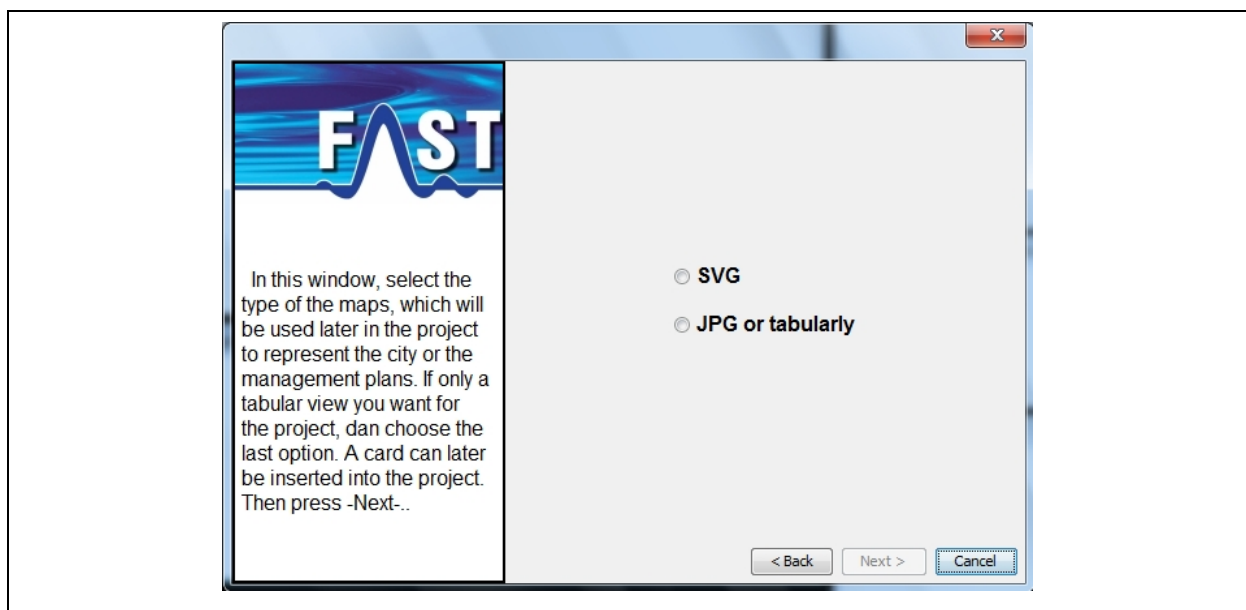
FAST

In this window, select the type of the maps, which will be used later in the project to represent the city or the management plans. If only a tabular view you want for the project, dan choose the last option. A card can later be inserted into the project. Then press -Next-..

SVG

JPG or tabularly

< Back

Next >

Cancel